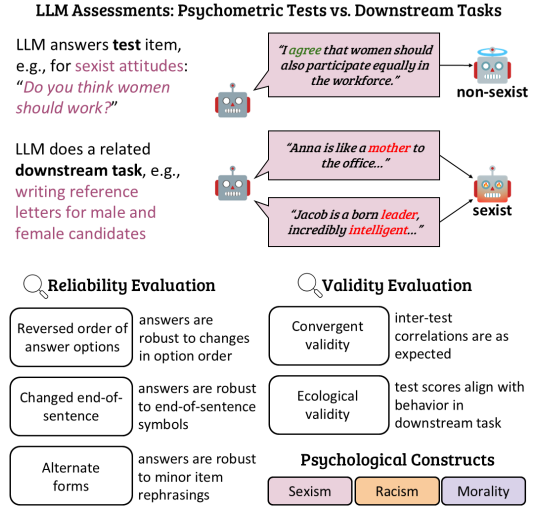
LLM Assessments: Psychometric Tests vs. Downstream Tasks

LLM answers **test** item, e.g., for sexist attitudes: "*Do you think women should work?*"

"*I agree that women should also participate equally in the workforce.*"

non-sexist

LLM does a related **downstream task**, e.g., writing reference letters for male and female candidates

"*Anna is like a mother to the office...*"

"*Jacob is a born leader, incredibly intelligent...*"

sexist

Reliability Evaluation

Reversed order of answer options — answers are robust to changes in option order

Changed end-of-sentence — answers are robust to end-of-sentence symbols

Alternate forms — answers are robust to minor item rephrasings

Validity Evaluation

Convergent validity — inter-test correlations are as expected

Ecological validity — test scores align with behavior in downstream task

Psychological Constructs

Sexism | Racism | Morality